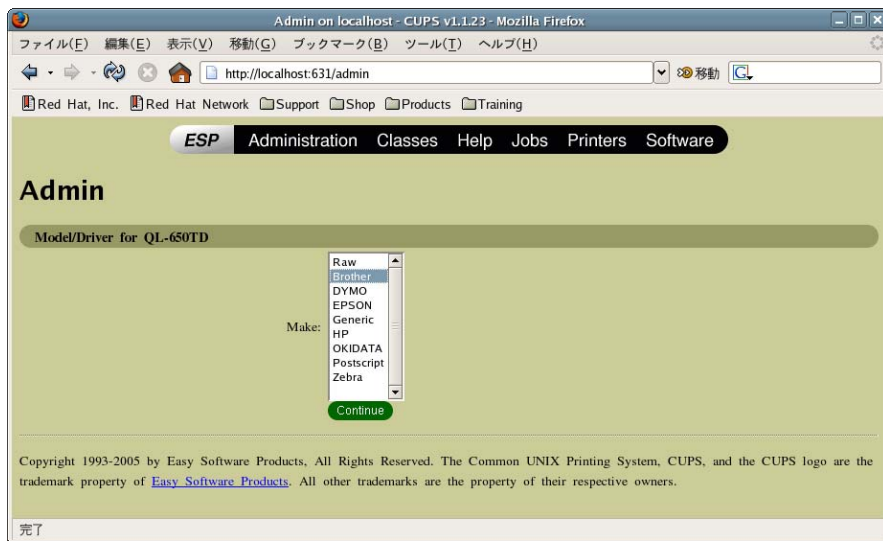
Admin on localhost - CUPS v1.1.23 - Mozilla Firefox

ファイル(F) 編集(E) 表示(V) 移動(G) ブックマーク(B) ツール(T) ヘルプ(H)

http://localhost:631/admin

移動

Red Hat, Inc. Red Hat Network Support Shop Products Training

ESP Administration Classes Help Jobs Printers Software

Admin

Model/Driver for QL-650TD

Make:

Raw
Brother
DYMO
EPSON
Generic
HP
OKIDATA
Postscript
Zebra

Continue

Copyright 1993-2005 by Easy Software Products, All Rights Reserved. The Common UNIX Printing System, CUPS, and the CUPS logo are the trademark property of Easy Software Products. All other trademarks are the property of their respective owners.

完了